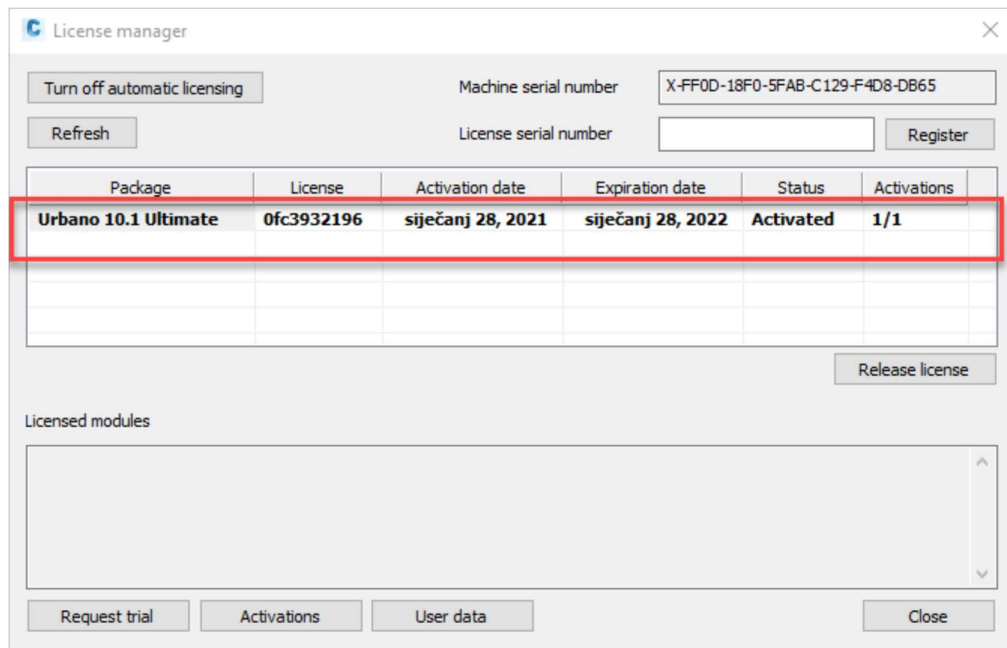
License manager

Turn off automatic licensing

Machine serial number X-FF0D-18F0-5FAB-C129-F4D8-DB65

Refresh

License serial number

Register

| Package | License | Activation date | Expiration date | Status | Activations |
|---|---|---|---|---|---|
| Urbano 10.1 Ultimate | 0fc3932196 | siječanj 28, 2021 | siječanj 28, 2022 | Activated | 1/1 |

Release license

Licensed modules

Request trial

Activations

User data

Close